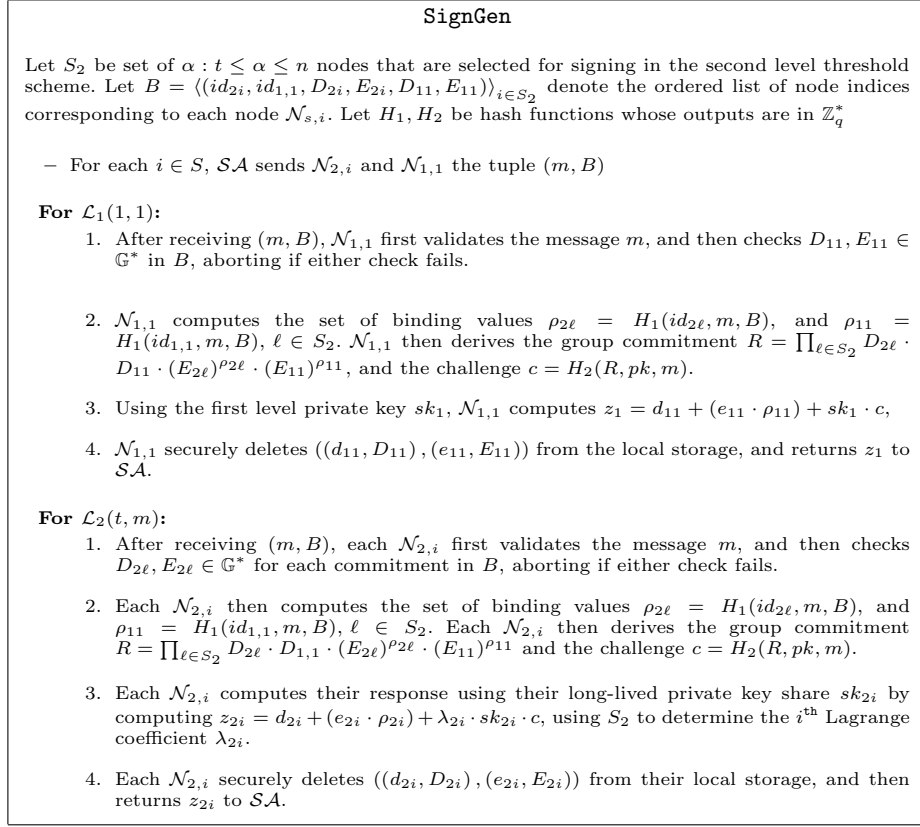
SignGen

Let $S_2$ be set of $\alpha : t \leq \alpha \leq n$ nodes that are selected for signing in the second level threshold scheme. Let $B = \langle (id_{2i}, id_{1,1}, D_{2i}, E_{2i}, D_{11}, E_{11}) \rangle_{i \in S_2}$ denote the ordered list of node indices corresponding to each node $\mathcal{N}_{s,i}$. Let $H_1, H_2$ be hash functions whose outputs are in $\mathbb{Z}_q^*$

– For each $i \in S$, $\mathcal{SA}$ sends $\mathcal{N}_{2,i}$ and $\mathcal{N}_{1,1}$ the tuple $(m, B)$

For $\mathcal{L}_1(1,1)$:

1. After receiving $(m, B)$, $\mathcal{N}_{1,1}$ first validates the message $m$, and then checks $D_{11}, E_{11} \in \mathbb{G}^*$ in $B$, aborting if either check fails.

2. $\mathcal{N}_{1,1}$ computes the set of binding values $\rho_{2\ell} = H_1(id_{2\ell}, m, B)$, and $\rho_{11} = H_1(id_{1,1}, m, B)$, $\ell \in S_2$. $\mathcal{N}_{1,1}$ then derives the group commitment $R = \prod_{\ell \in S_2} D_{2\ell} \cdot D_{11} \cdot (E_{2\ell})^{\rho_{2\ell}} \cdot (E_{11})^{\rho_{11}}$, and the challenge $c = H_2(R, pk, m)$.

3. Using the first level private key $sk_1$, $\mathcal{N}_{1,1}$ computes $z_1 = d_{11} + (e_{11} \cdot \rho_{11}) + sk_1 \cdot c$,

4. $\mathcal{N}_{1,1}$ securely deletes $((d_{11}, D_{11}), (e_{11}, E_{11}))$ from the local storage, and returns $z_1$ to $\mathcal{SA}$.

For $\mathcal{L}_2(t, m)$:

1. After receiving $(m, B)$, each $\mathcal{N}_{2,i}$ first validates the message $m$, and then checks $D_{2\ell}, E_{2\ell} \in \mathbb{G}^*$ for each commitment in $B$, aborting if either check fails.

2. Each $\mathcal{N}_{2,i}$ then computes the set of binding values $\rho_{2\ell} = H_1(id_{2\ell}, m, B)$, and $\rho_{11} = H_1(id_{1,1}, m, B)$, $\ell \in S_2$. Each $\mathcal{N}_{2,i}$ then derives the group commitment $R = \prod_{\ell \in S_2} D_{2\ell} \cdot D_{1,1} \cdot (E_{2\ell})^{\rho_{2\ell}} \cdot (E_{11})^{\rho_{11}}$ and the challenge $c = H_2(R, pk, m)$.

3. Each $\mathcal{N}_{2,i}$ computes their response using their long-lived private key share $sk_{2i}$ by computing $z_{2i} = d_{2i} + (e_{2i} \cdot \rho_{2i}) + \lambda_{2i} \cdot sk_{2i} \cdot c$, using $S_2$ to determine the $i^{\text{th}}$ Lagrange coefficient $\lambda_{2i}$.

4. Each $\mathcal{N}_{2,i}$ securely deletes $((d_{2i}, D_{2i}), (e_{2i}, E_{2i}))$ from their local storage, and then returns $z_{2i}$ to $\mathcal{SA}$.